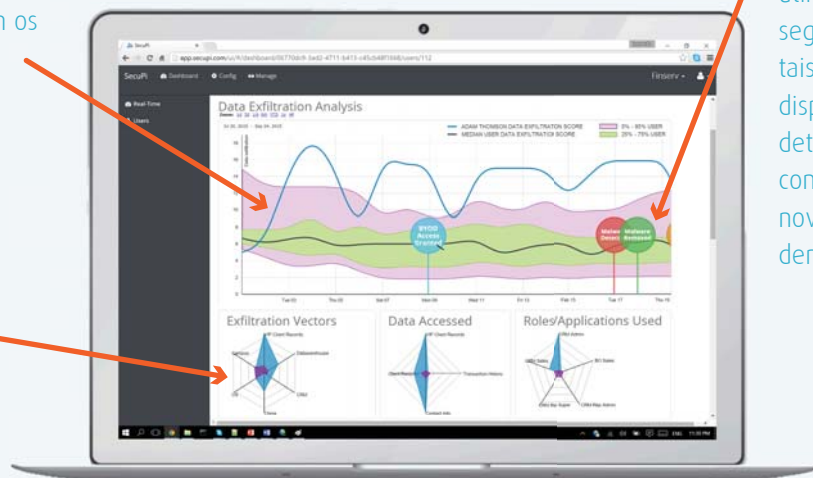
n os

seg
tais
disp
det
con
nov
den

SecuPi
app.secupi.com/ui/#/dashboard/
SecuPi Dashboard Config Manage Finserv
Real-Time
Users

Data Exfiltration Analysis
Zoom 1d 3d 1w 2w 1m YTD 1y All
ADAM THOMSON DATA EXFILTRATION SCORE
MEDIAN USER DATA EXFILTRATION SCORE
0% - 95% USER
25% - 75% USER
BYOD Access Granted
Malware Detected
Malware Removed
Tue 03 Thu 05 Sat 07 Mon 09 Wed 11 Fri 13 Feb 15 Tue 17 Thu 19

Exfiltration Vectors
Data Accessed
Roles/Applications Used
VP Client Records
Datawarehouse
CRM
Client Records
Transaction History
Contact Info
CRM Admin
BI Sales
CRM Rep Admin
CRM App Super
CRM Sales